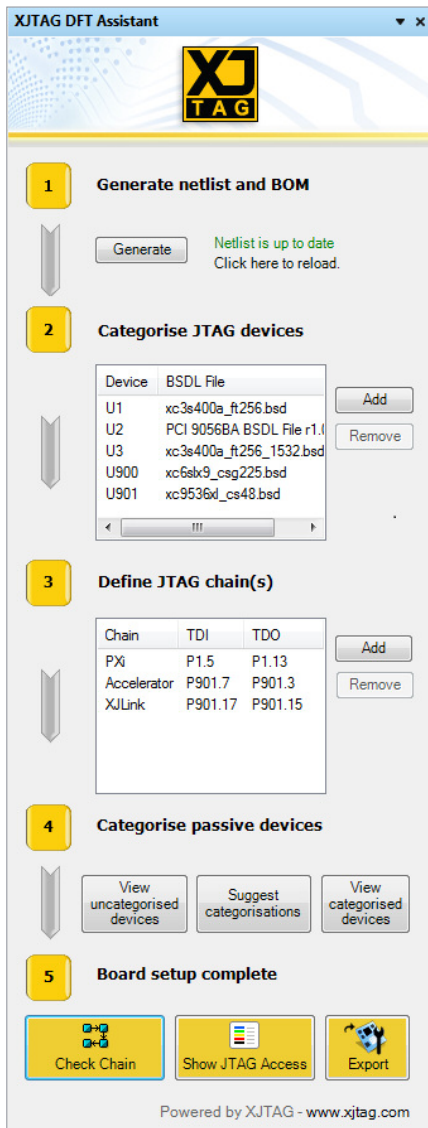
XJTAG DFT Assistant

XJ TAG

1 Generate netlist and BOM

Generate

Netlist is up to date
Click here to reload.

2 Categorise JTAG devices

| Device | BSDL File |
|---|---|
| U1 | xc3s400a_ft256.bsd |
| U2 | PCI 9056BA BSDL File r1.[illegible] |
| U3 | xc3s400a_ft256_1532.bsd |
| U900 | xc6slx9_csg225.bsd |
| U901 | xc9536xl_cs48.bsd |

Add
Remove

3 Define JTAG chain(s)

| Chain | TDI | TDO |
|---|---|---|
| PXi | P1.5 | P1.13 |
| Accelerator | P901.7 | P901.3 |
| XJLink | P901.17 | P901.15 |

Add
Remove

4 Categorise passive devices

View uncategorised devices
Suggest categorisations
View categorised devices

5 Board setup complete

Check Chain
Show JTAG Access
Export

Powered by XJTAG - www.xjtag.com